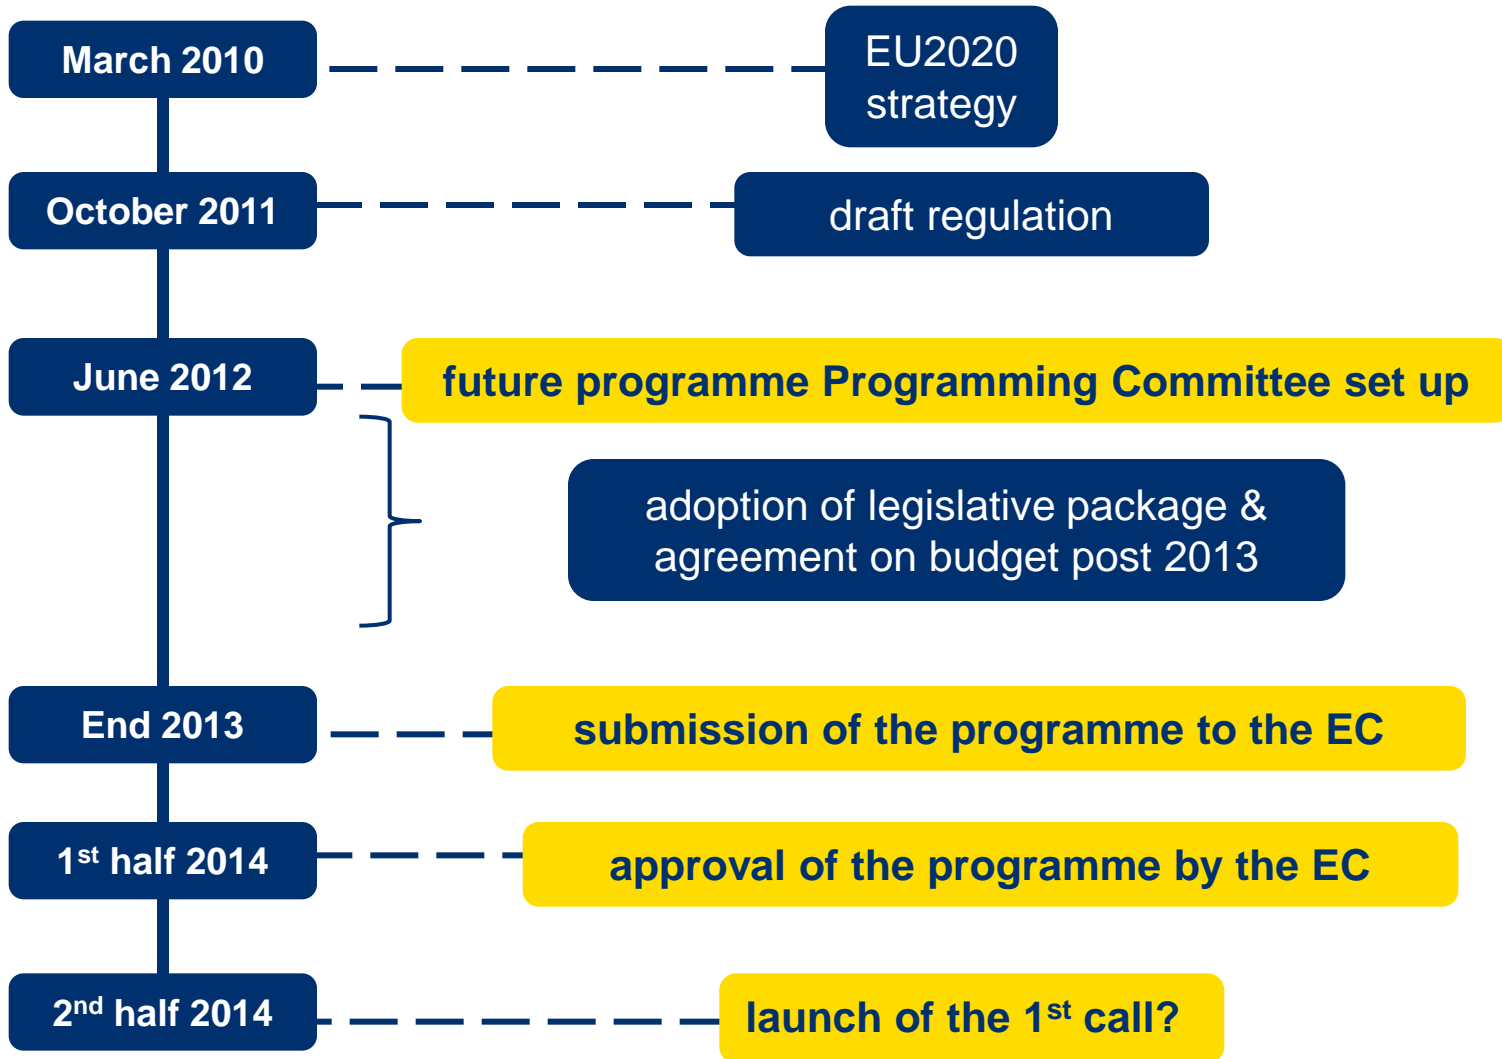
March 2010

EU2020 strategy

October 2011

draft regulation

June 2012

future programme Programming Committee set up

adoption of legislative package & agreement on budget post 2013

End 2013

submission of the programme to the EC

1$^{st}$ half 2014

approval of the programme by the EC

2$^{nd}$ half 2014

launch of the 1$^{st}$ call?